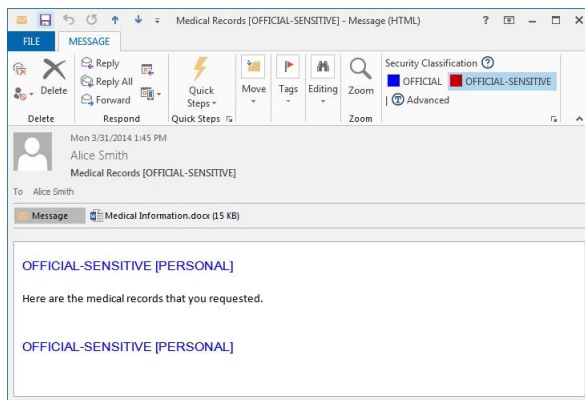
Medical Records [OFFICIAL-SENSITIVE] - Message (HTML)

? – □ ×

FILE MESSAGE

Delete

Reply
Reply All
Forward

Respond

Quick Steps

Quick Steps

Move

Tags

Editing

Zoom

Zoom

Security Classification ?

OFFICIAL OFFICIAL-SENSITIVE

| Advanced

Mon 3/31/2014 1:45 PM

Alice Smith

Medical Records [OFFICIAL-SENSITIVE]

To Alice Smith

Message Medical Information.docx (15 KB)

OFFICIAL-SENSITIVE [PERSONAL]

Here are the medical records that you requested.

OFFICIAL-SENSITIVE [PERSONAL]